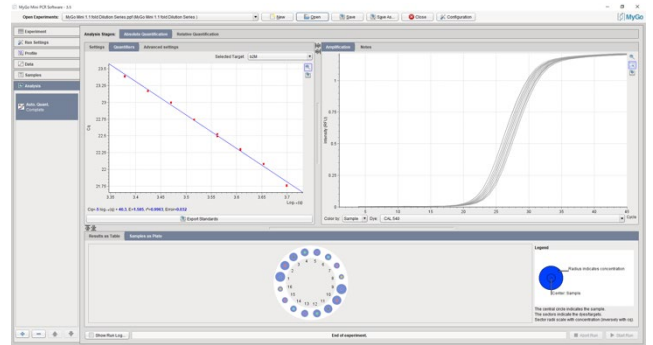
MyGo Mini PCR Software - 3.0

Open Experiments: MyGo Mini 1 1-fold Dilution Series.pgd (MyGo Mini 1 1-fold Dilution Series)

New | Open | Save | Save As | Close | Configuration

MyGo

Experiment
Run Settings
Profile
Data
Samples
Analysis

Auto. Quant. Complete

Analysis Stages: Absolute Quantification | Relative Quantification

Settings | Quantifiers | Advanced settings

Selected Target: GZM

23.5
23.25
23
22.75
22.5
22.25
22
21.75

Cq

3.35 | 3.4 | 3.45 | 3.5 | 3.55 | 3.6 | 3.65 | 3.7

Log. c(q)

Cq= A·Log₁₀ c(q) + 46.3, E=1.985, r²=0.9903, Error=0.032

Export Standards

Amplification | Notes

Intensity (RFU)

1
0

0 | 10 | 15 | 20 | 25 | 30 | 35 | 40

Cycle

Color by: Sample | Dye: CAL 540

Results as Table | Samples as Plate

Legend

Radius indicates concentration

Center: Sample

The central circle indicates the sample.
The sections indicate the quadruplets.
Sector radii scale with concentration (inversely with cq).

Show Run Log...

End of experiment.

Abort Run | Start Run